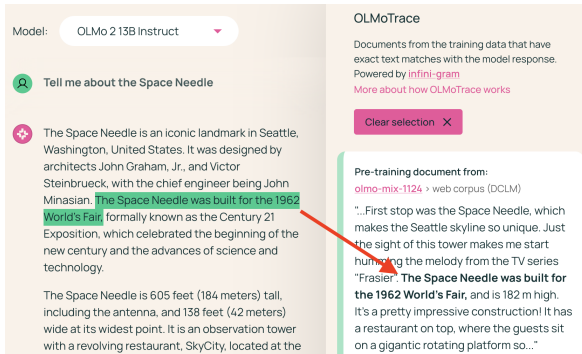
Model: OLMo 2 13B Instruct

Tell me about the Space Needle

The Space Needle is an iconic landmark in Seattle, Washington, United States. It was designed by architects John Graham, Jr., and Victor Steinbrueck, with the chief engineer being John Minasian. The Space Needle was built for the 1962 World's Fair, formally known as the Century 21 Exposition, which celebrated the beginning of the new century and the advances of science and technology.

The Space Needle is 605 feet (184 meters) tall, including the antenna, and 138 feet (42 meters) wide at its widest point. It is an observation tower with a revolving restaurant, SkyCity, located at the

OLMoTrace

Documents from the training data that have exact text matches with the model response. Powered by infini-gram

More about how OLMoTrace works

Clear selection ✕

Pre-training document from:
olmo-mix-1124 › web corpus (DCLM)

"...First stop was the Space Needle, which makes the Seattle skyline so unique. Just the sight of this tower makes me start humming the melody from the TV series "Frasier". The Space Needle was built for the 1962 World's Fair, and is 182 m high. It's a pretty impressive construction! It has a restaurant on top, where the guests sit on a gigantic rotating platform so..."